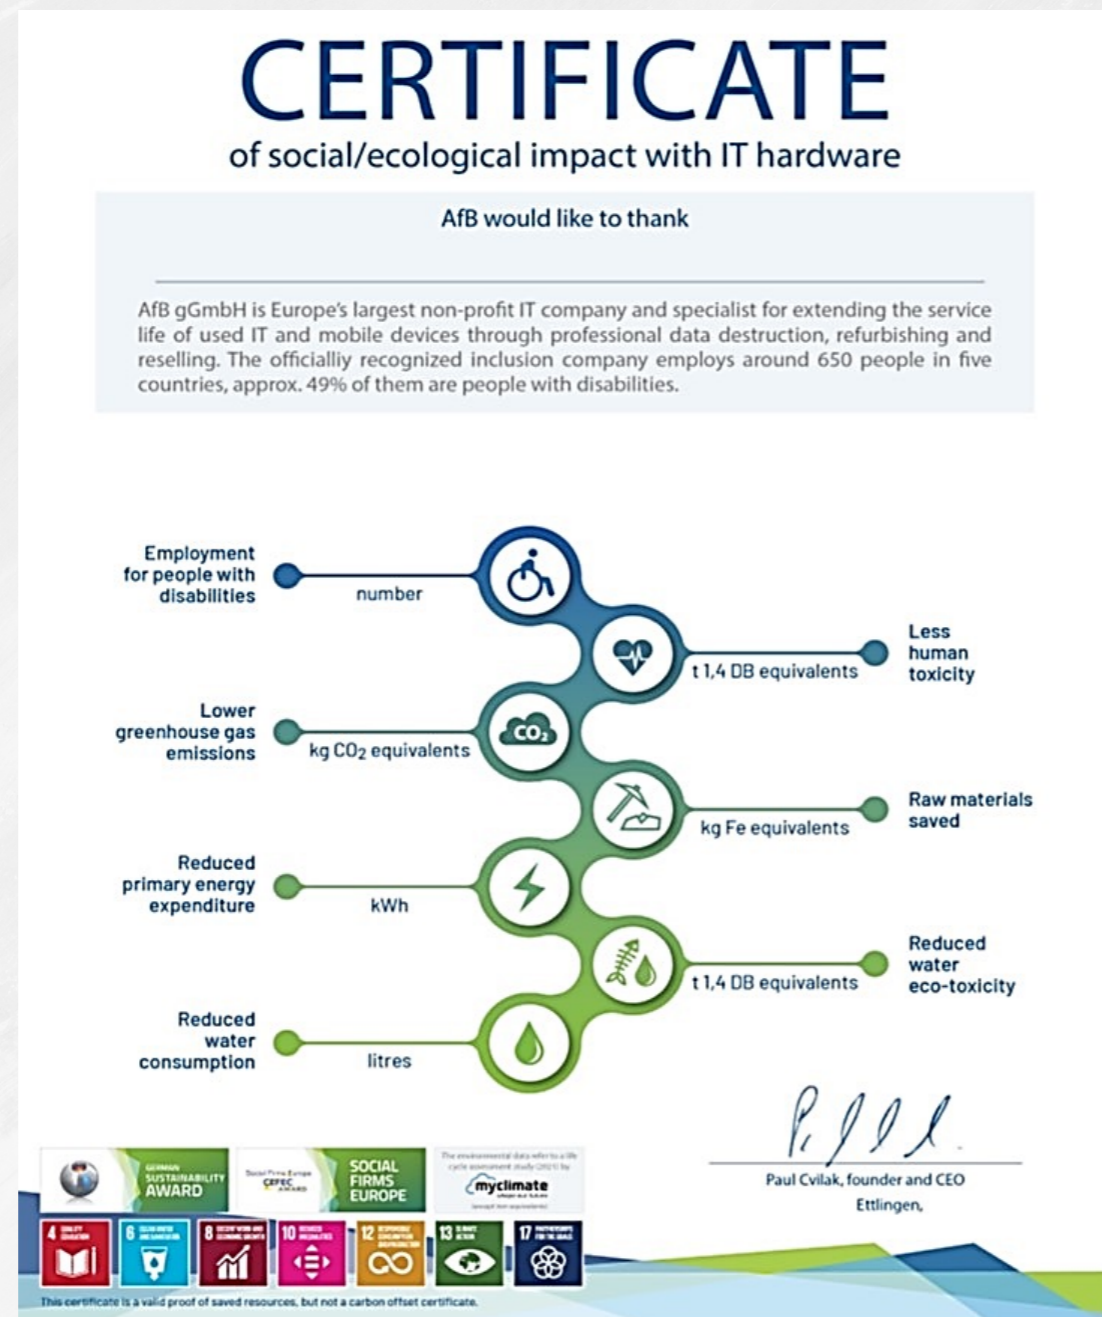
CERTIFICATE
of social/ecological impact with IT hardware

AfB would like to thank

AfB gGmbH is Europe's largest non-profit IT company and specialist for extending the service life of used IT and mobile devices through professional data destruction, refurbishing and reselling. The officialliy recognized inclusion company employs around 650 people in five countries, approx. 49% of them are people with disabilities.

Employment for people with disabilities
number

Less human toxicity
t 1,4 DB equivalents

Lower greenhouse gas emissions
kg $CO_2$ equivalents

$CO_2$

Raw materials saved
kg Fe equivalents

Reduced primary energy expenditure
kWh

Reduced water eco-toxicity
t 1,4 DB equivalents

Reduced water consumption
litres

GERMAN SUSTAINABILITY AWARD
CEFEC
SOCIAL FIRMS EUROPE
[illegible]
myclimate

4 QUALITY EDUCATION
6 CLEAN WATER AND SANITATION
8 DECENT WORK AND ECONOMIC GROWTH
10 REDUCED INEQUALITIES
12 RESPONSIBLE CONSUMPTION AND PRODUCTION
13 CLIMATE ACTION
17 PARTNERSHIPS FOR THE GOALS

Paul Cvilak, founder and CEO
Ettlingen,

This certificate is a valid proof of saved resources, but not a carbon offset certificate.